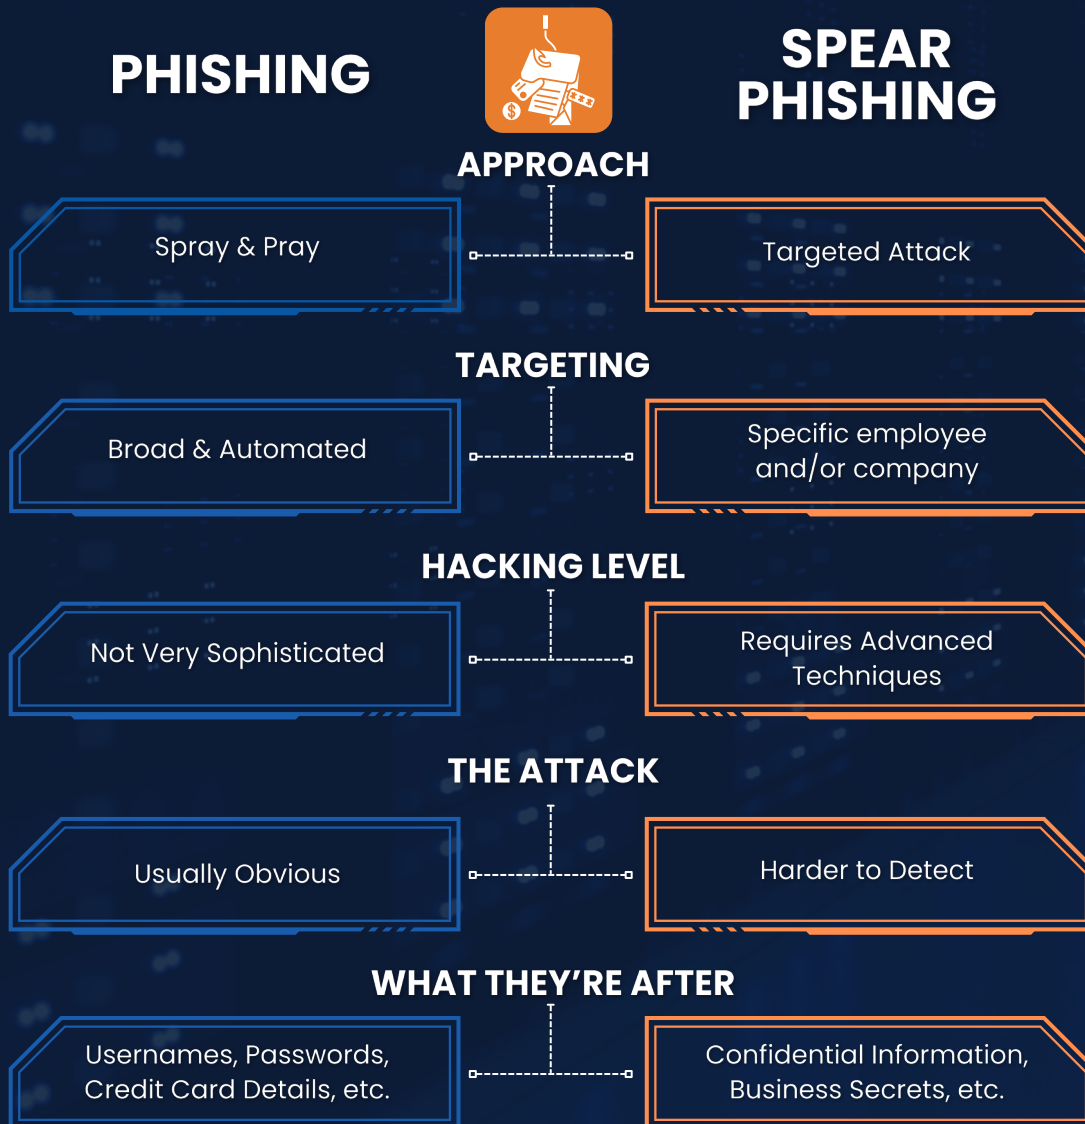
PHISHING

SPEAR PHISHING

APPROACH

Spray & Pray

Targeted Attack

TARGETING

Broad & Automated

Specific employee and/or company

HACKING LEVEL

Not Very Sophisticated

Requires Advanced Techniques

THE ATTACK

Usually Obvious

Harder to Detect

WHAT THEY'RE AFTER

Usernames, Passwords, Credit Card Details, etc.

Confidential Information, Business Secrets, etc.